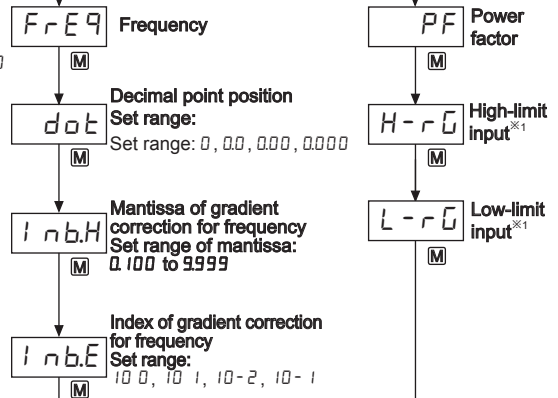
FrEq Frequency

M

dot Decimal point position
Set range:
Set range: 0, 0.0, 0.00, 0.000

M

Inb.H Mantissa of gradient correction for frequency
Set range of mantissa:
0.100 to 9.999

M

Inb.E Index of gradient correction for frequency
Set range:
10 0, 10 1, 10-2, 10-1

M

PF Power factor

M

H-rG High-limit input※1

M

L-rG Low-limit input※1

M